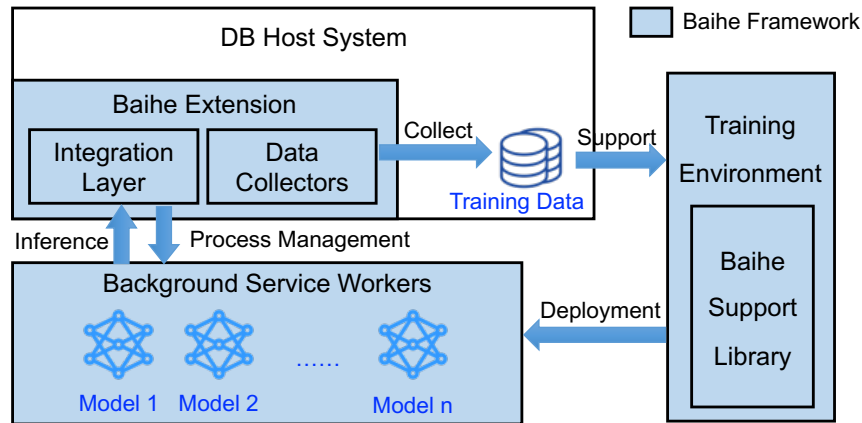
Baihe Framework

DB Host System

Baihe Extension

Integration Layer

Data Collectors

Collect

Training Data

Support

Training Environment

Baihe Support Library

Inference

Process Management

Background Service Workers

Model 1

Model 2

......

Model n

Deployment